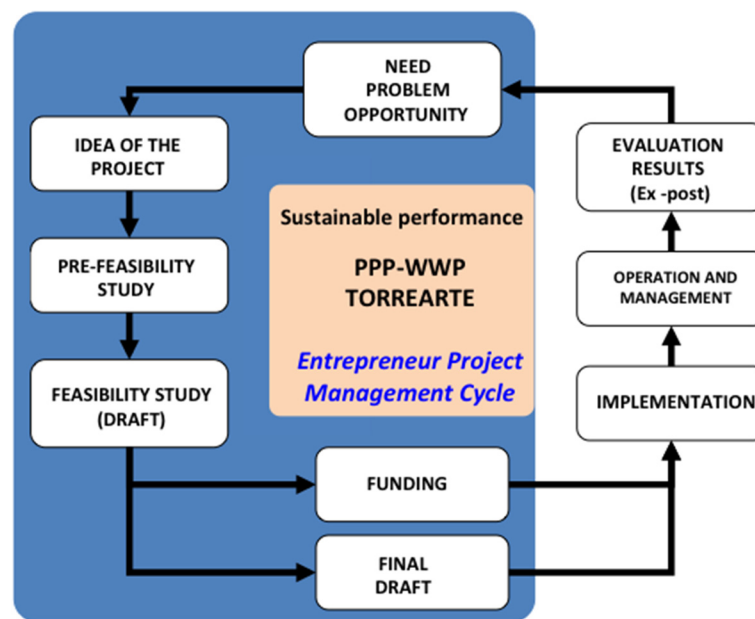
NEED
PROBLEM
OPPORTUNITY

IDEA OF THE PROJECT

PRE-FEASIBILITY STUDY

FEASIBILITY STUDY (DRAFT)

Sustainable performance

PPP-WWP
TORREARTE

Entrepreneur Project Management Cycle

EVALUATION RESULTS (Ex -post)

OPERATION AND MANAGEMENT

IMPLEMENTATION

FUNDING

FINAL DRAFT